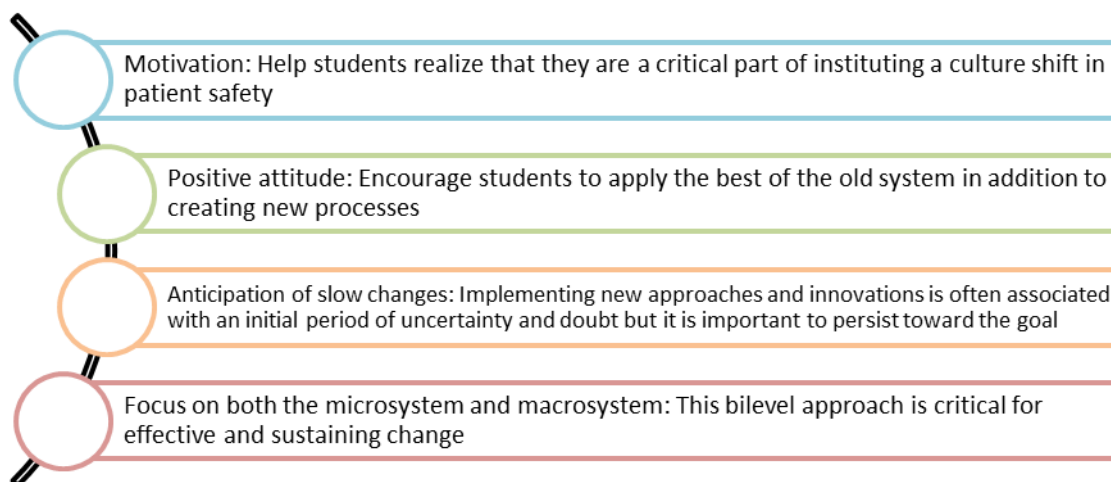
Motivation: Help students realize that they are a critical part of instituting a culture shift in patient safety

Positive attitude: Encourage students to apply the best of the old system in addition to creating new processes

Anticipation of slow changes: Implementing new approaches and innovations is often associated with an initial period of uncertainty and doubt but it is important to persist toward the goal

Focus on both the microsystem and macrosystem: This bilevel approach is critical for effective and sustaining change